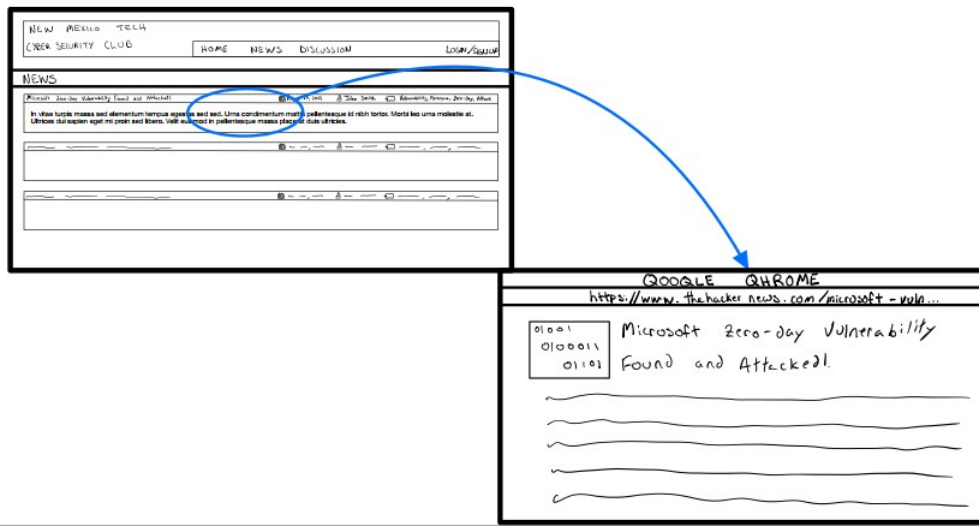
NEW MEXICO TECH
CYBER SECURITY CLUB

HOME NEWS DISCUSSION LOGIN/SIGNUP

NEWS

Microsoft Zero-day Vulnerability Found and Attacked! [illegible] John Smith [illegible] Vulnerability, Microsoft, Zero-day, Attack

In vitae turpis massa sed elementum tempus egestas sed sed. Urna condimentum mattis pellentesque id nibh tortor. Morbi leo urna molestie at. Ultrices dui sapien eget mi proin sed libero. Velit euismod in pellentesque massa placerat duis ultricies.

QOOQLE QHROME

https://www.thehackernews.com/microsoft-vuln...

01001
0100011
01101

Microsoft Zero-day Vulnerability Found and Attacked!